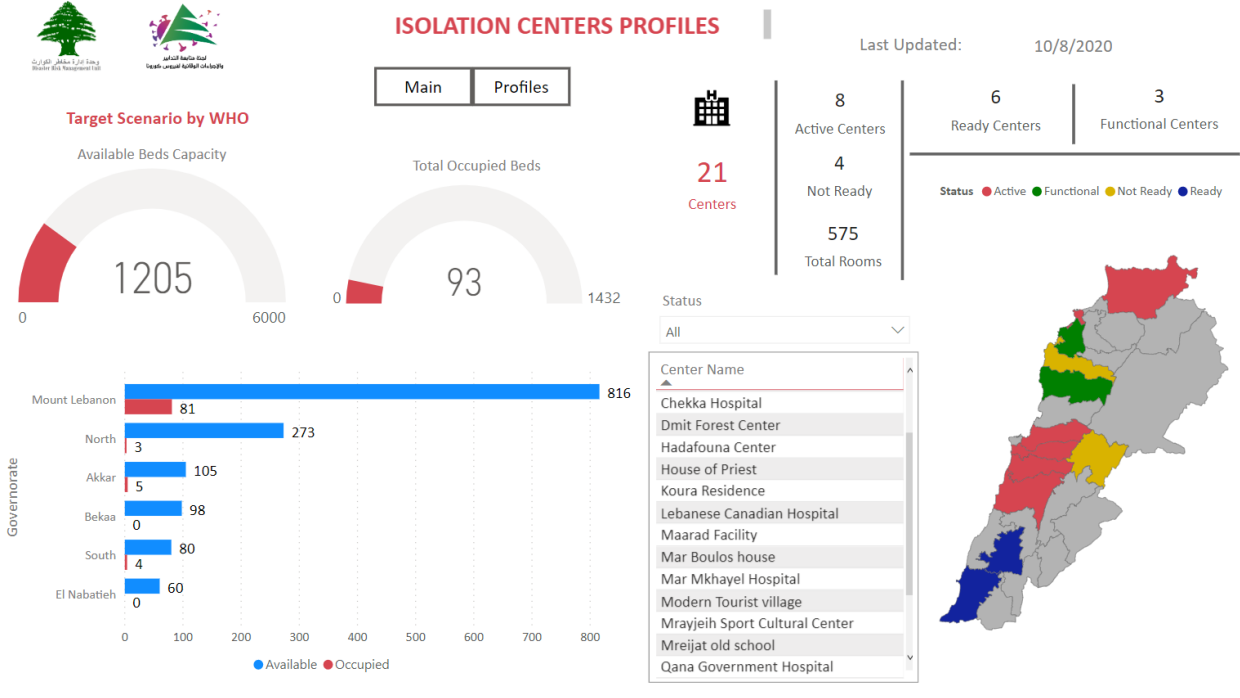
وحدة إدارة مخاطر الكوارث
Disaster Risk Management Unit

لجنة متابعة التدابير والإجراءات الوقائية لفيروس كورونا

ISOLATION CENTERS PROFILES

Last Updated: 10/8/2020

Main | Profiles

Target Scenario by WHO

Available Beds Capacity
1205
0
6000

Total Occupied Beds
93
0
1432

21
Centers

8
Active Centers

4
Not Ready

575
Total Rooms

6
Ready Centers

3
Functional Centers

Status ● Active ● Functional ● Not Ready ● Ready

Status
All

Center Name
Chekka Hospital
Dmit Forest Center
Hadafouna Center
House of Priest
Koura Residence
Lebanese Canadian Hospital
Maarad Facility
Mar Boulos house
Mar Mkhayel Hospital
Modern Tourist village
Mrayjeih Sport Cultural Center
Mreijat old school
Qana Government Hospital

Governorate
Mount Lebanon 816 81
North 273 3
Akkar 105 5
Bekaa 98 0
South 80 4
El Nabatieh 60 0

0 100 200 300 400 500 600 700 800

● Available ● Occupied